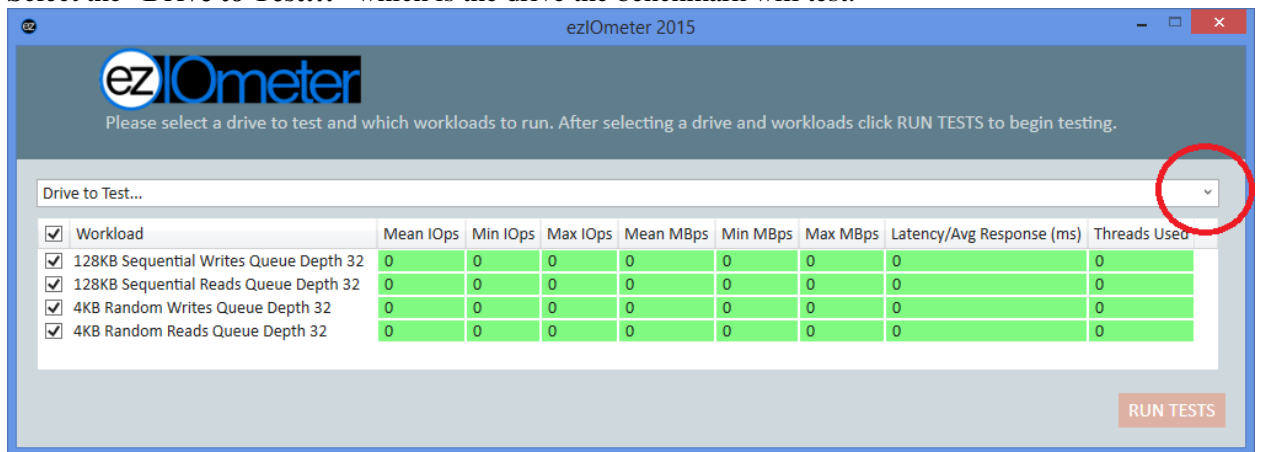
ezIOmeter 2015

ezIOmeter

Please select a drive to test and which workloads to run. After selecting a drive and workloads click RUN TESTS to begin testing.

Drive to Test...

| ☑ Workload | Mean IOps | Min IOps | Max IOps | Mean MBps | Min MBps | Max MBps | Latency/Avg Response (ms) | Threads Used |
|---|---|---|---|---|---|---|---|---|
| ☑ 128KB Sequential Writes Queue Depth 32 | 0 | 0 | 0 | 0 | 0 | 0 | 0 | 0 |
| ☑ 128KB Sequential Reads Queue Depth 32 | 0 | 0 | 0 | 0 | 0 | 0 | 0 | 0 |
| ☑ 4KB Random Writes Queue Depth 32 | 0 | 0 | 0 | 0 | 0 | 0 | 0 | 0 |
| ☑ 4KB Random Reads Queue Depth 32 | 0 | 0 | 0 | 0 | 0 | 0 | 0 | 0 |

RUN TESTS